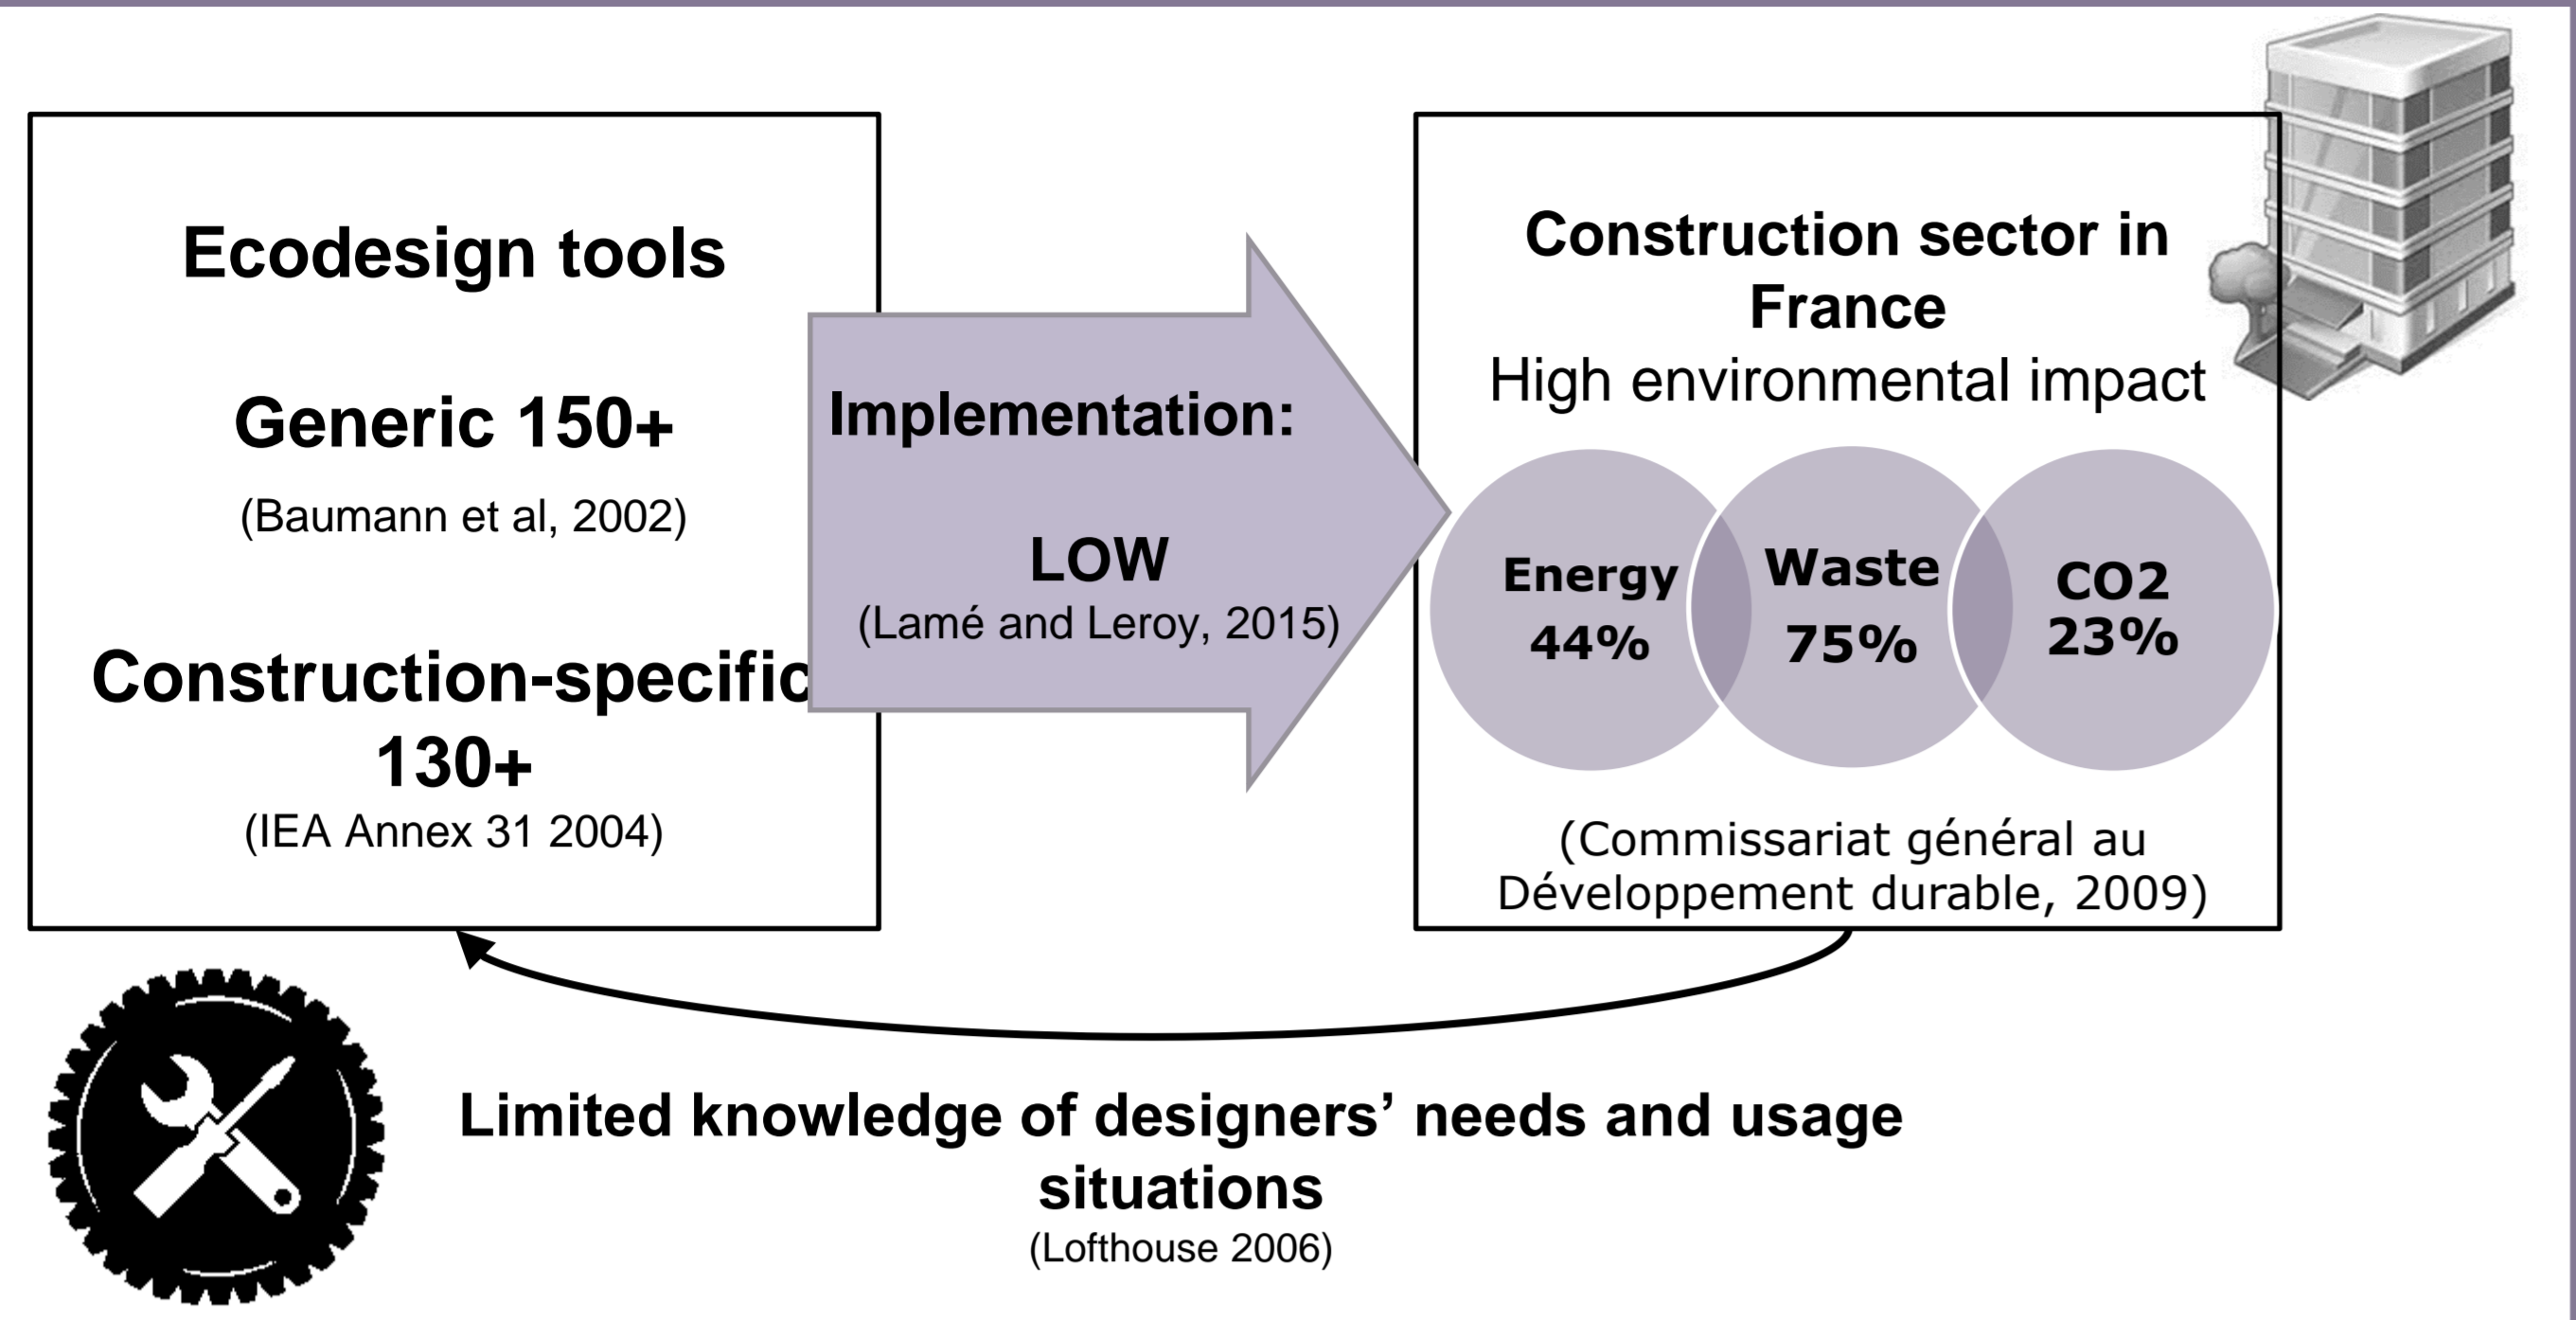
Ecodesign tools

Generic 150+

(Baumann et al, 2002)

Construction-specific 130+

(IEA Annex 31 2004)

Implementation:

LOW

(Lamé and Leroy, 2015)

Construction sector in France

High environmental impact

Energy 44%

Waste 75%

CO2 23%

(Commissariat général au Développement durable, 2009)

Limited knowledge of designers' needs and usage situations

(Lofthouse 2006)